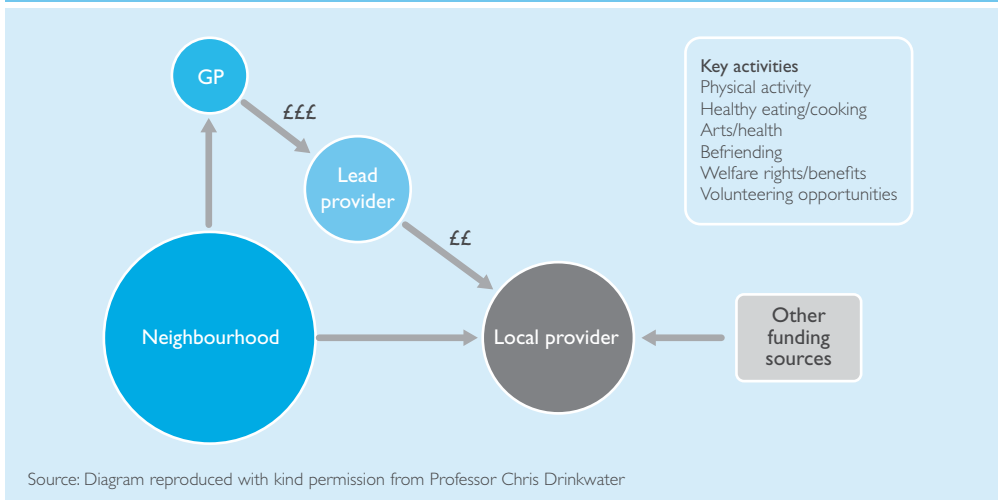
GP

£££

Lead provider

££

Neighbourhood

Local provider

Other funding sources

Key activities
Physical activity
Healthy eating/cooking
Arts/health
Befriending
Welfare rights/benefits
Volunteering opportunities

Source: Diagram reproduced with kind permission from Professor Chris Drinkwater